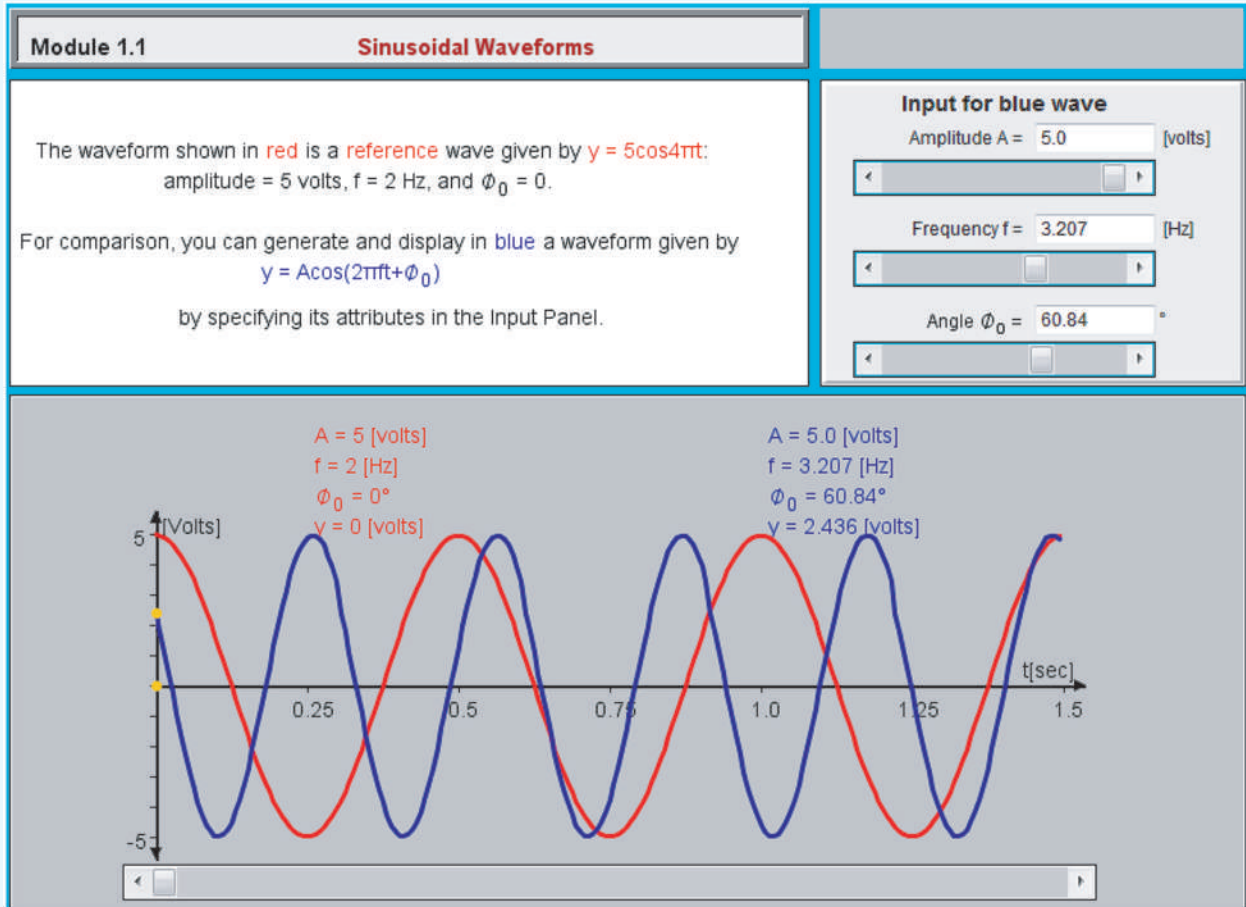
Module 1.1 Sinusoidal Waveforms

The waveform shown in red is a reference wave given by $y = 5\cos 4\pi t$: amplitude = 5 volts, f = 2 Hz, and $\phi_0 = 0$.

For comparison, you can generate and display in blue a waveform given by $y = A\cos(2\pi ft + \phi_0)$

by specifying its attributes in the Input Panel.

Input for blue wave

Amplitude A = 5.0 [volts]

Frequency f = 3.207 [Hz]

Angle $\phi_0$ = 60.84 °

A = 5 [volts]
f = 2 [Hz]
$\phi_0$ = 0°
y = 0 [volts]

A = 5.0 [volts]
f = 3.207 [Hz]
$\phi_0$ = 60.84°
y = 2.436 [volts]

[Volts]
5
-5
t[sec]
0.25
0.5
0.75
1.0
1.25
1.5